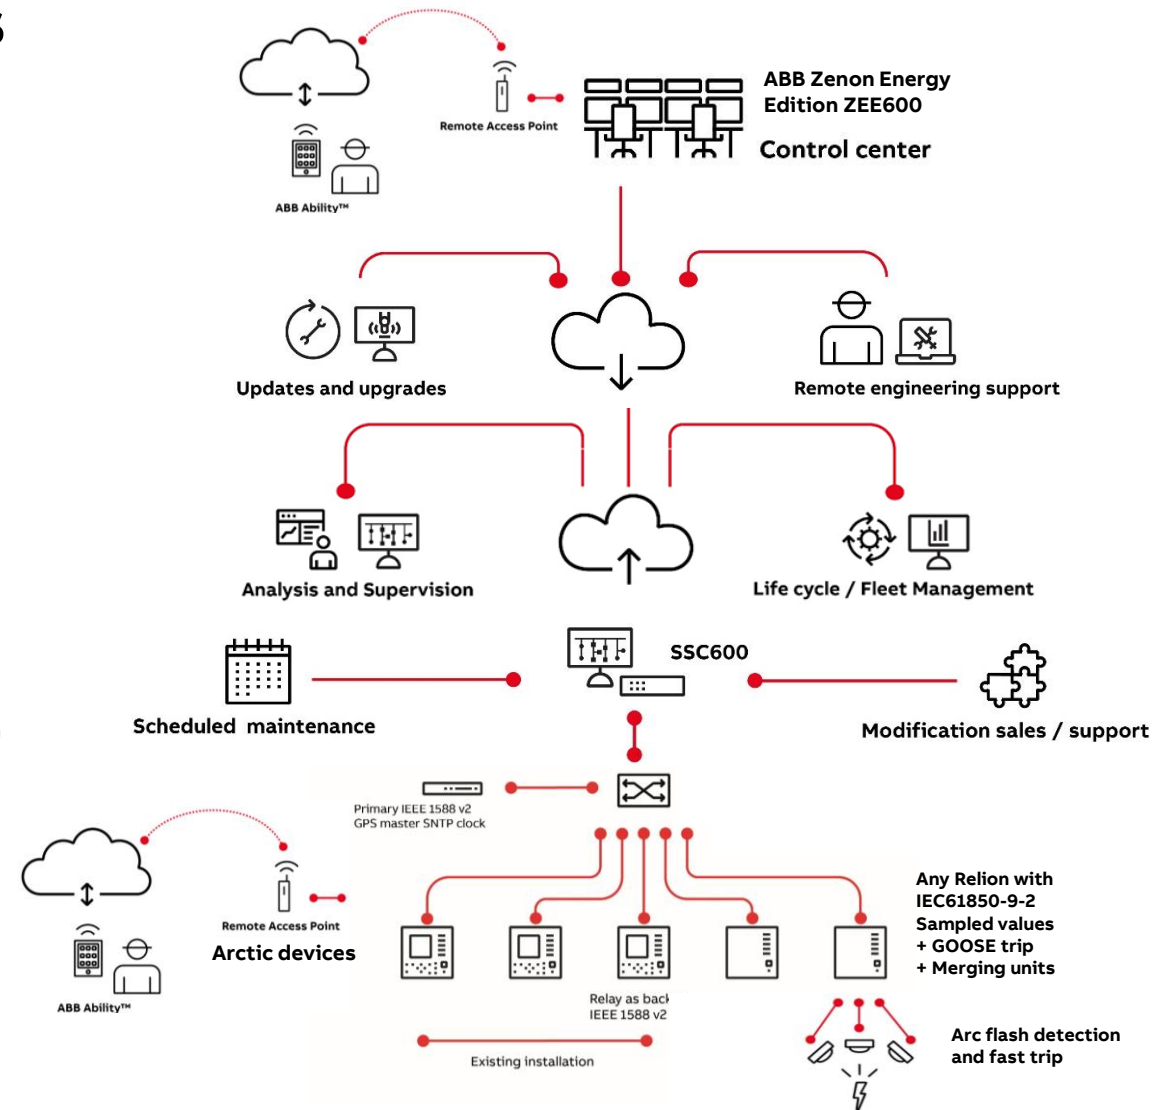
Remote Access Point

ABB Ability™

ABB Zenon Energy Edition ZEE600

Control center

Updates and upgrades

Remote engineering support

Analysis and Supervision

Life cycle / Fleet Management

Scheduled maintenance

SSC600

Modification sales / support

Primary IEEE 1588 v2 GPS master SNTP clock

Remote Access Point

Arctic devices

ABB Ability™

Any Relion with IEC61850-9-2 Sampled values + GOOSE trip + Merging units

Relay as back IEEE 1588 v2

Existing installation

Arc flash detection and fast trip